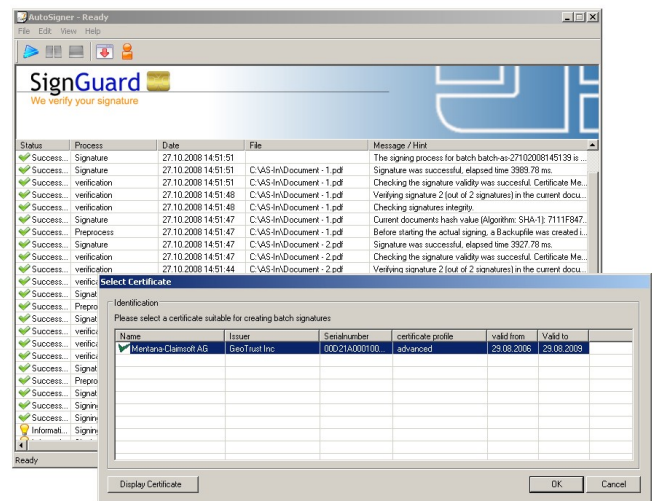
AutoSigner - Ready

File Edit View Help

SignGuard
We verify your signature

| Status | Process | Date | File | Message / Hint |
|---|---|---|---|---|
| Success... | Signature | 27.10.2008 14:51:51 | | The signing process for batch batch-as-27102008145139 is ... |
| Success... | Signature | 27.10.2008 14:51:51 | C:\AS-In\Document - 1.pdf | Signature was successful, elapsed time 3989.78 ms. |
| Success... | verification | 27.10.2008 14:51:51 | C:\AS-In\Document - 1.pdf | Checking the signature validity was succesful. Certificate Me... |
| Success... | verification | 27.10.2008 14:51:48 | C:\AS-In\Document - 1.pdf | Verifying signature 2 (out of 2 signatures) in the current docu... |
| Success... | verification | 27.10.2008 14:51:48 | C:\AS-In\Document - 1.pdf | Checking signatures integrity. |
| Success... | Signature | 27.10.2008 14:51:47 | C:\AS-In\Document - 1.pdf | Current documents hash value (Algorithm: SHA-1): 7111F847... |
| Success... | Preprocess | 27.10.2008 14:51:47 | C:\AS-In\Document - 1.pdf | Before starting the actual signing, a Backupfile was created i... |
| Success... | Signature | 27.10.2008 14:51:47 | C:\AS-In\Document - 2.pdf | Signature was successful, elapsed time 3927.78 ms. |
| Success... | verification | 27.10.2008 14:51:47 | C:\AS-In\Document - 2.pdf | Checking the signature validity was succesful. Certificate Me... |
| Success... | verification | 27.10.2008 14:51:44 | C:\AS-In\Document - 2.pdf | Verifying signature 2 (out of 2 signatures) in the current docu... |
| Success... | verifica | | | |
| Success... | verifica | | | |
| Success... | Prepro | | | |
| Success... | Signat | | | |
| Success... | verifica | | | |
| Success... | verifica | | | |
| Success... | verifica | | | |
| Success... | Signat | | | |
| Success... | Prepro | | | |
| Success... | Signat | | | |
| Success... | Signing | | | |
| Success... | Signing | | | |
| Informati... | Signing | | | |

Ready

Select Certificate

Identification

Please select a certificate suitable for creating batch signatures

| Name | Issuer | Serialnumber | certificate profile | valid from | Valid to |
|---|---|---|---|---|---|
| Mentana-Claimsoft AG | GeoTrust Inc | 00D21A000100... | advanced | 29.08.2006 | 29.08.2009 |

Display Certificate

OK

Cancel